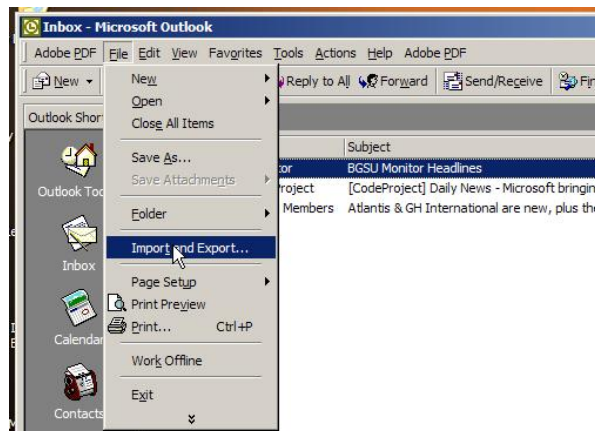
Inbox - Microsoft Outlook

Adobe PDF File Edit View Favorites Tools Actions Help Adobe PDF

New Reply to All Forward Send/Receive Fi

Outlook Shor

Outlook To

Inbox

Calendar

Contacts

New
Open
Close All Items
Save As...
Save Attachments
Folder
Import and Export...
Page Setup
Print Preview
Print... Ctrl+P
Work Offline
Exit

Subject
tor BGSU Monitor Headlines
roject [CodeProject] Daily News - Microsoft bringin
Members Atlantis & GH International are new, plus th